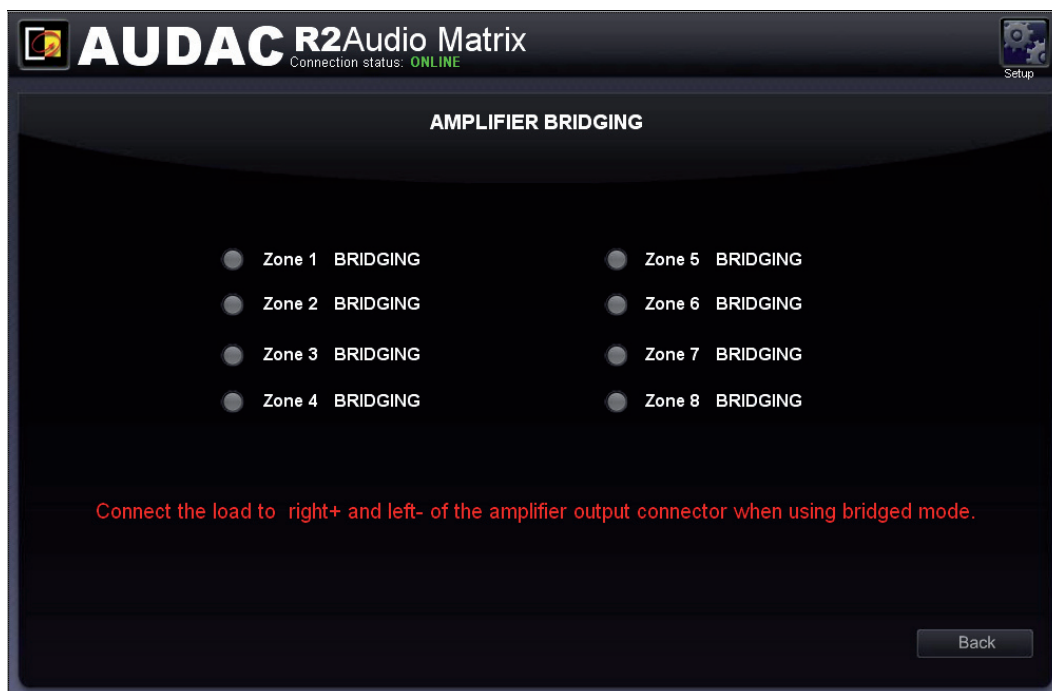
AUDAC R2Audio Matrix
Connection status: ONLINE

Setup

AMPLIFIER BRIDGING

Zone 1 BRIDGING
Zone 2 BRIDGING
Zone 3 BRIDGING
Zone 4 BRIDGING

Zone 5 BRIDGING
Zone 6 BRIDGING
Zone 7 BRIDGING
Zone 8 BRIDGING

Connect the load to right+ and left- of the amplifier output connector when using bridged mode.

Back